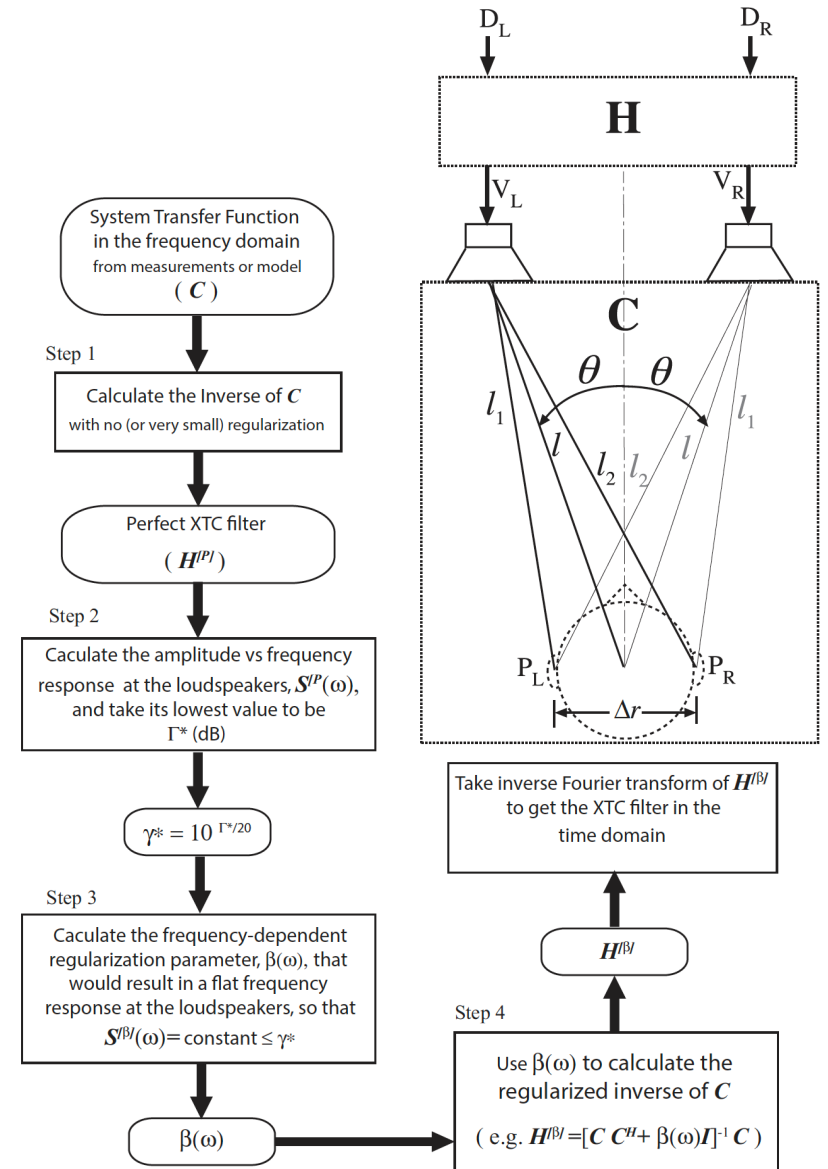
$D_L$

$D_R$

H

$V_L$

$V_R$

System Transfer Function in the frequency domain from measurements or model
( $\boldsymbol{C}$ )

C

Step 1

Calculate the Inverse of $\boldsymbol{C}$ with no (or very small) regularization

$\theta$ $\theta$

$l_1$ $l$ $l_2$ $l_2$ $l$ $l_1$

Perfect XTC filter
( $\boldsymbol{H}^{[P]}$ )

Step 2

Caculate the amplitude vs frequency response at the loudspeakers, $\boldsymbol{S}^{[P}(\omega)$, and take its lowest value to be $\Gamma^*$ (dB)

$P_L$ $P_R$

$\Delta r$

Take inverse Fourier transform of $\boldsymbol{H}^{[\beta]}$ to get the XTC filter in the time domain

$\gamma^* = 10^{\Gamma^*/20}$

Step 3

Caculate the frequency-dependent regularization parameter, $\beta(\omega)$, that would result in a flat frequency response at the loudspeakers, so that $\boldsymbol{S}^{[\beta]}(\omega)$= constant $\leq \gamma^*$

$\boldsymbol{H}^{[\beta]}$

Step 4

Use $\beta(\omega)$ to calculate the regularized inverse of $\boldsymbol{C}$
( e.g. $\boldsymbol{H}^{[\beta]} = [\boldsymbol{C}\,\boldsymbol{C}^H + \beta(\omega)\boldsymbol{I}]^{-1}\,\boldsymbol{C}$ )

$\beta(\omega)$